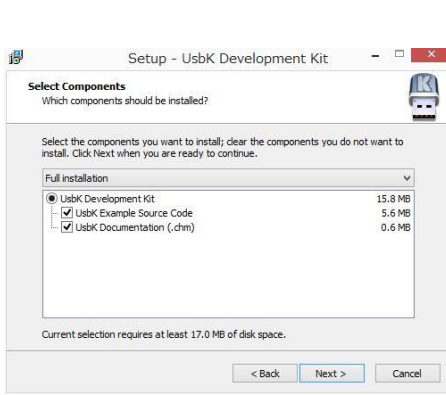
Setup - UsbK Development Kit

Select Components
Which components should be installed?

Select the components you want to install; clear the components you do not want to install. Click Next when you are ready to continue.

Full installation

| | |
|---|---|
| UsbK Development Kit | 15.8 MB |
| UsbK Example Source Code | 5.6 MB |
| UsbK Documentation (.chm) | 0.6 MB |

Current selection requires at least 17.0 MB of disk space.

< Back
Next >
Cancel